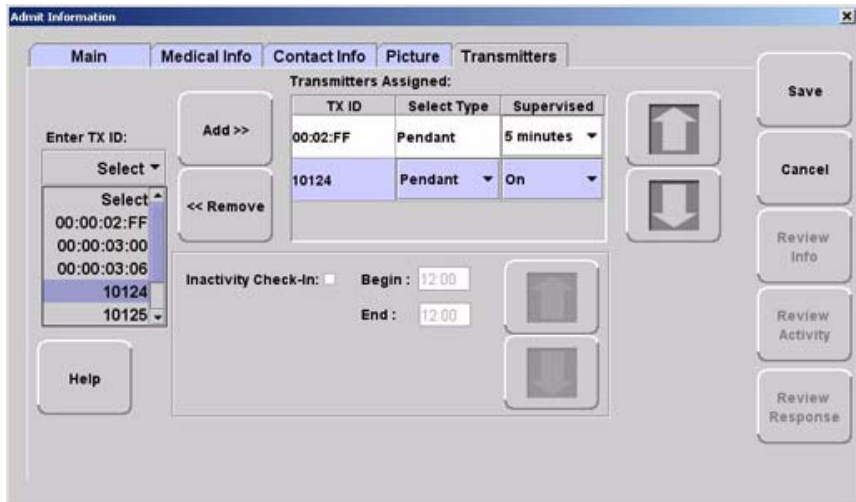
Admit Information

Main | Medical Info | Contact Info | Picture | Transmitters

Enter TX ID:

Select

Select
00:00:02:FF
00:00:03:00
00:00:03:06
10124
10125

Add >>

<< Remove

Transmitters Assigned:

| TX ID | Select Type | Supervised |
|---|---|---|
| 00:02:FF | Pendant | 5 minutes |
| 10124 | Pendant | On |

Inactivity Check-In:

Begin : 12:00

End : 12:00

Help

Save

Cancel

Review Info

Review Activity

Review Response